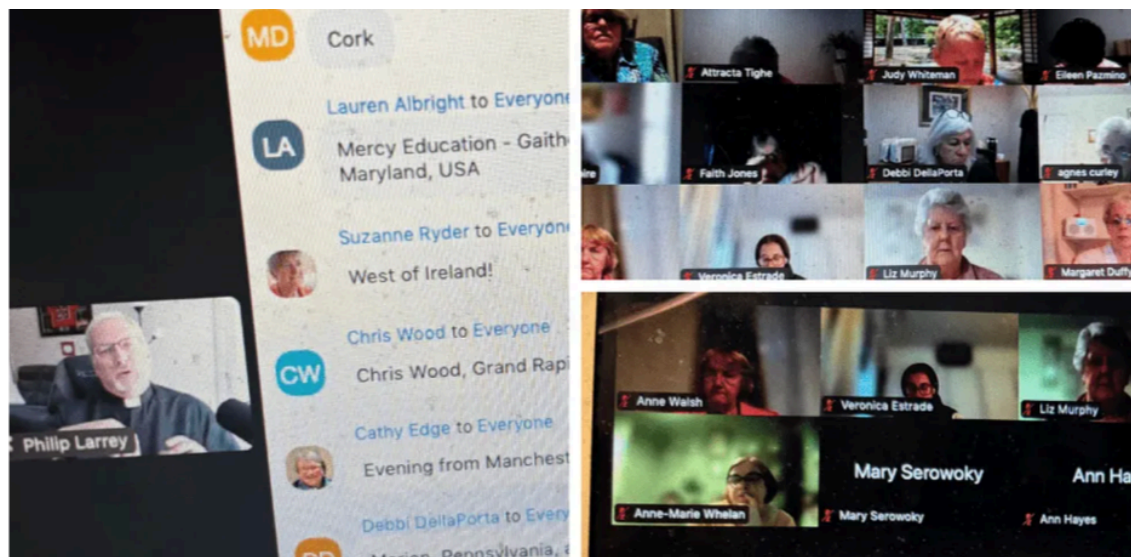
MD Cork

Lauren Albright to Everyone
LA Mercy Education - Gaithe
Maryland, USA

Suzanne Ryder to Everyone
West of Ireland!

Chris Wood to Everyone
CW Chris Wood, Grand Rapi

Cathy Edge to Everyone
Evening from Manchest

Debbi DellaPorta to Every
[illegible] Pennsylvania, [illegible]

Philip Larrey

Attracta Tighe
Judy Whiteman
Eileen Pazmino
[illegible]ire
Faith Jones
Debbi DellaPorta
agnes curley
Veronica Estrade
Liz Murphy
Margaret Duffy

Anne Walsh
Veronica Estrade
Liz Murphy
Anne-Marie Whelan
Mary Serowoky
Mary Serowoky
Ann Ha
Ann Hayes